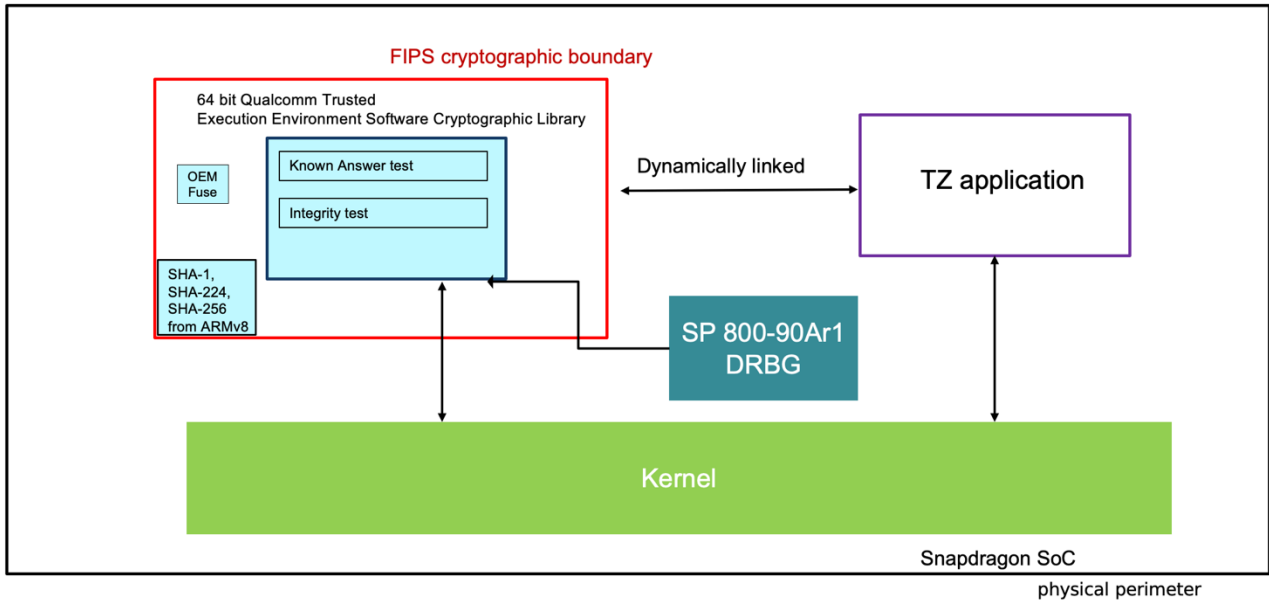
FIPS cryptographic boundary

64 bit Qualcomm Trusted Execution Environment Software Cryptographic Library

OEM Fuse

Known Answer test

Integrity test

SHA-1, SHA-224, SHA-256 from ARMv8

Dynamically linked

TZ application

SP 800-90Ar1 DRBG

Kernel

Snapdragon SoC

physical perimeter